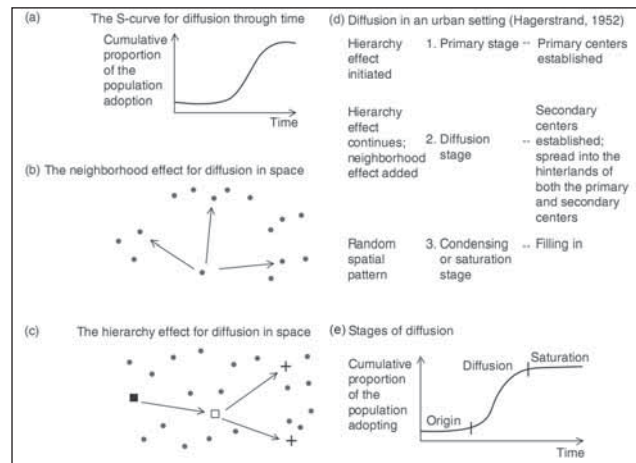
(a) The S-curve for diffusion through time

Cumulative proportion of the population adoption

Time

(b) The neighborhood effect for diffusion in space

(c) The hierarchy effect for diffusion in space

(d) Diffusion in an urban setting (Hagerstrand, 1952)

| | | | |
|---|---|---|---|
| Hierarchy effect initiated | 1. Primary stage | -- | Primary centers established |
| Hierarchy effect continues; neighborhood effect added | 2. Diffusion stage | -- | Secondary centers established; spread into the hinterlands of both the primary and secondary centers |
| Random spatial pattern | 3. Condensing or saturation stage | -- | Filling in |

(e) Stages of diffusion

Cumulative proportion of the population adopting

Origin

Diffusion

Saturation

Time